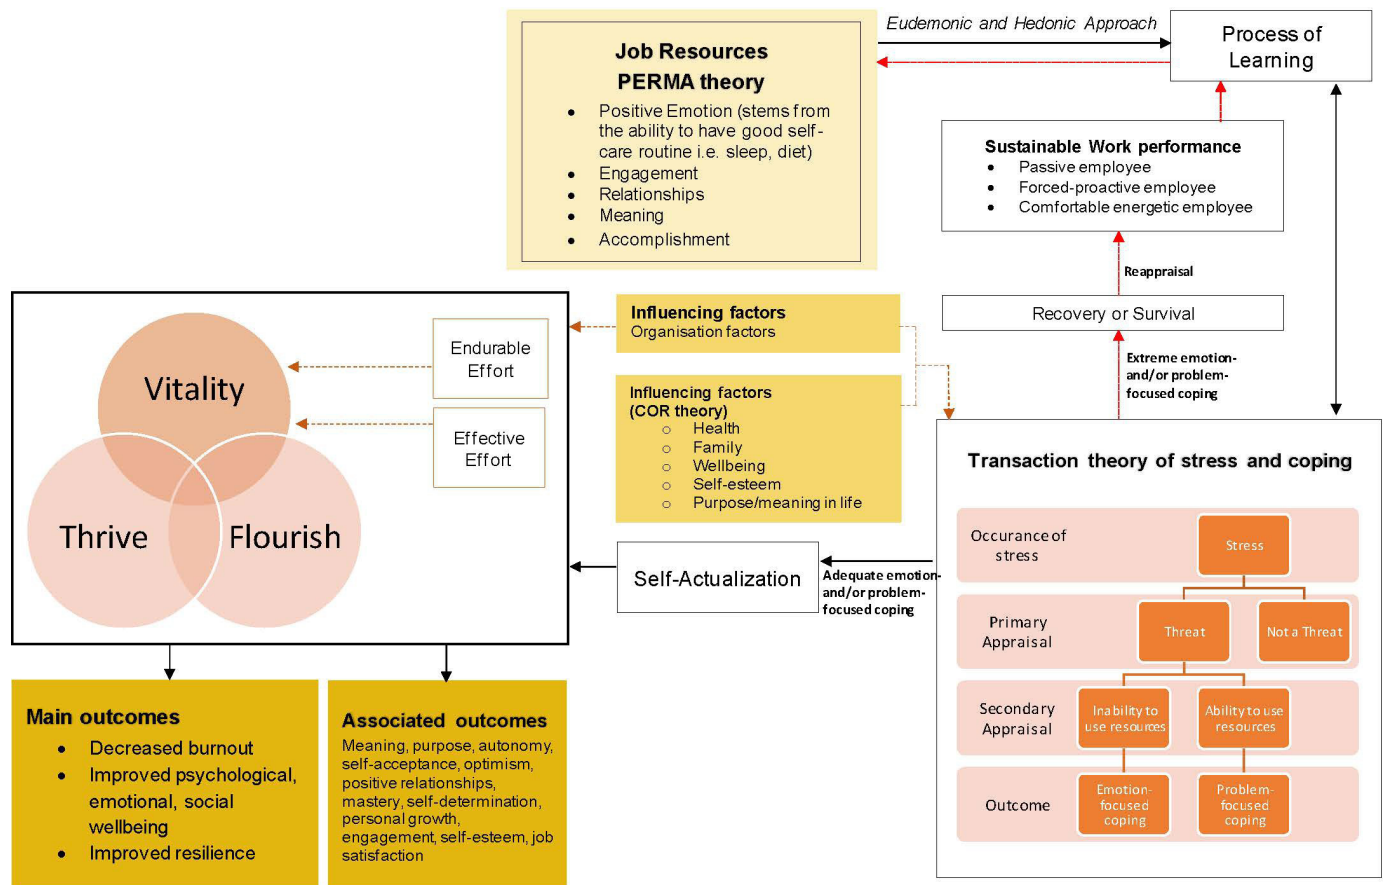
Job Resources
PERMA theory
- Positive Emotion (stems from the ability to have good self-care routine i.e. sleep, diet)
- Engagement
- Relationships
- Meaning
- Accomplishment

Eudemonic and Hedonic Approach

Process of Learning

Sustainable Work performance
- Passive employee
- Forced-proactive employee
- Comfortable energetic employee

Reappraisal

Recovery or Survival

Extreme emotion- and/or problem-focused coping

Vitality

Thrive

Flourish

Endurable Effort

Effective Effort

Influencing factors
Organisation factors

Influencing factors
(COR theory)
- Health
- Family
- Wellbeing
- Self-esteem
- Purpose/meaning in life

Self-Actualization

Adequate emotion- and/or problem-focused coping

Transaction theory of stress and coping

Occurance of stress

Stress

Primary Appraisal

Threat

Not a Threat

Secondary Appraisal

Inability to use resources

Ability to use resources

Outcome

Emotion-focused coping

Problem-focused coping

Main outcomes
- Decreased burnout
- Improved psychological, emotional, social wellbeing
- Improved resilience

Associated outcomes
Meaning, purpose, autonomy, self-acceptance, optimism, positive relationships, mastery, self-determination, personal growth, engagement, self-esteem, job satisfaction